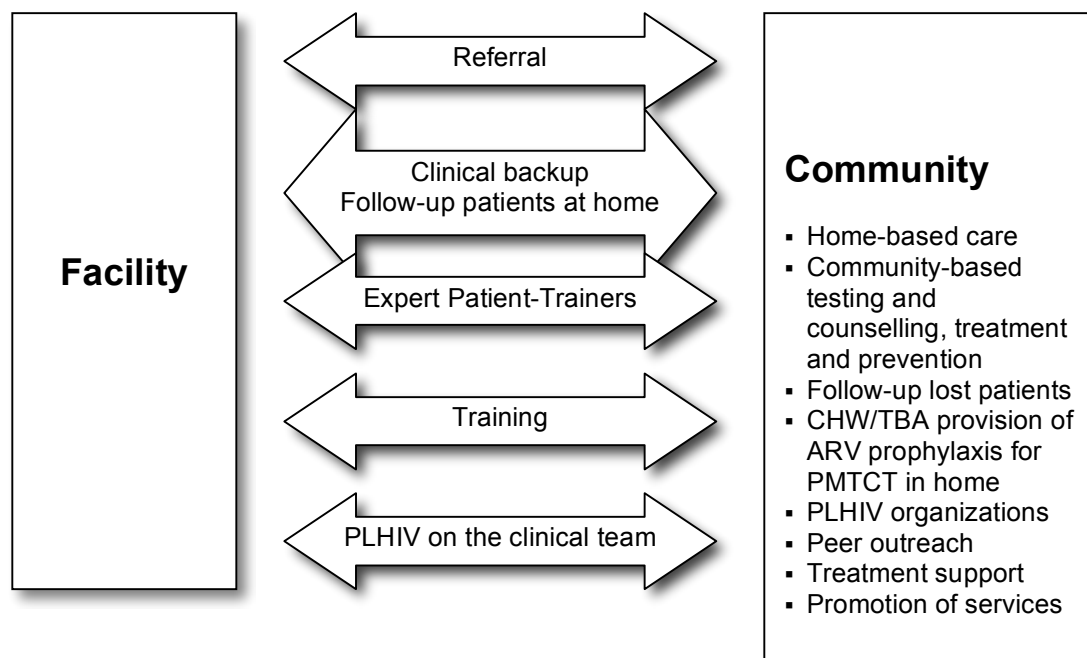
Facility

Referral

Clinical backup
Follow-up patients at home

Expert Patient-Trainers

Training

PLHIV on the clinical team

Community

- Home-based care
- Community-based testing and counselling, treatment and prevention
- Follow-up lost patients
- CHW/TBA provision of ARV prophylaxis for PMTCT in home
- PLHIV organizations
- Peer outreach
- Treatment support
- Promotion of services